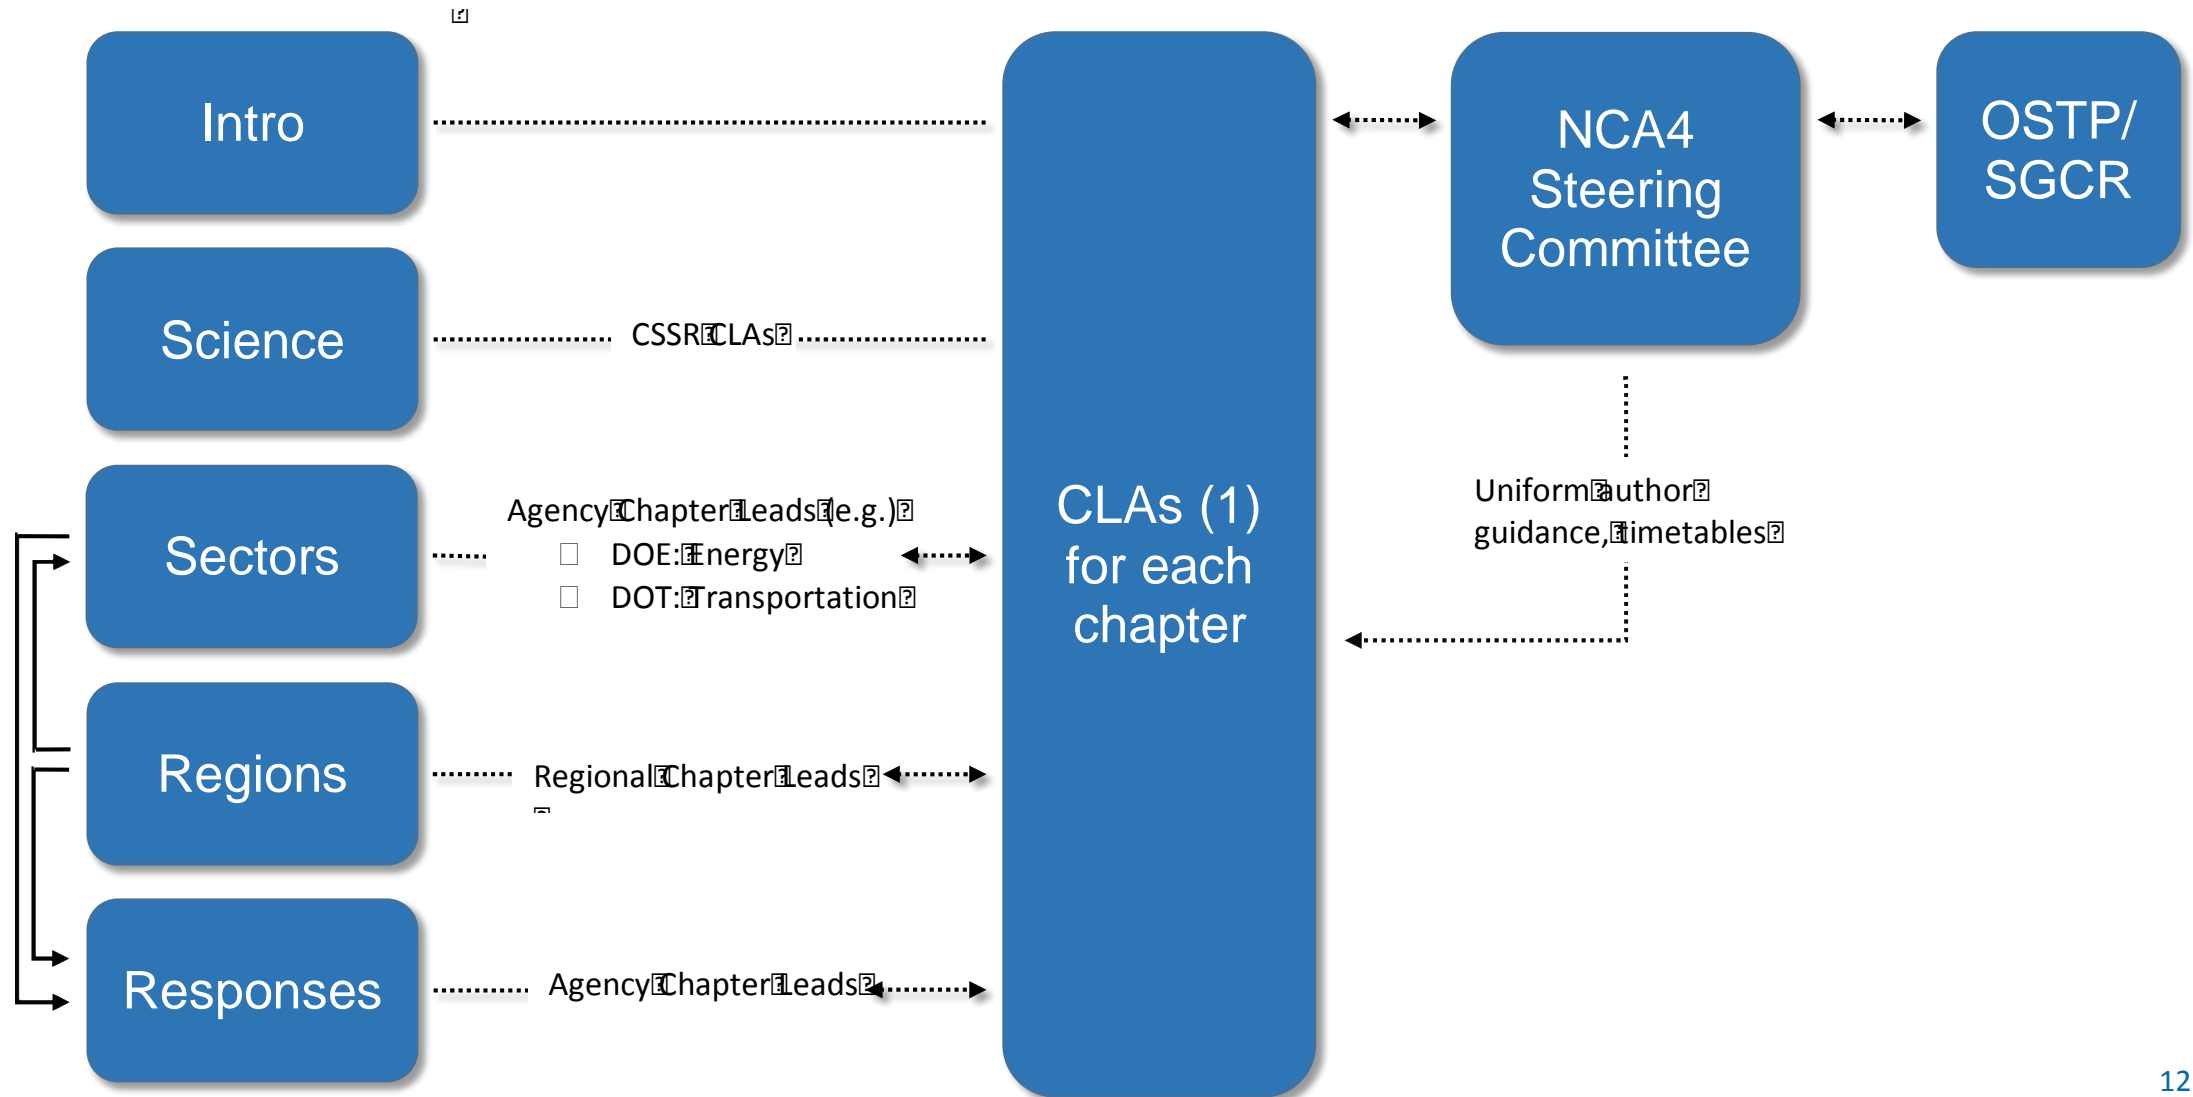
Intro

Science

Sectors

Regions

Responses

CSSR CLAs

Agency Chapter Leads (e.g.)
DOE: Energy
DOT: Transportation

Regional Chapter Leads

Agency Chapter Leads

CLAs (1) for each chapter

NCA4 Steering Committee

OSTP/ SGCR

Uniform author guidance, timetables

12